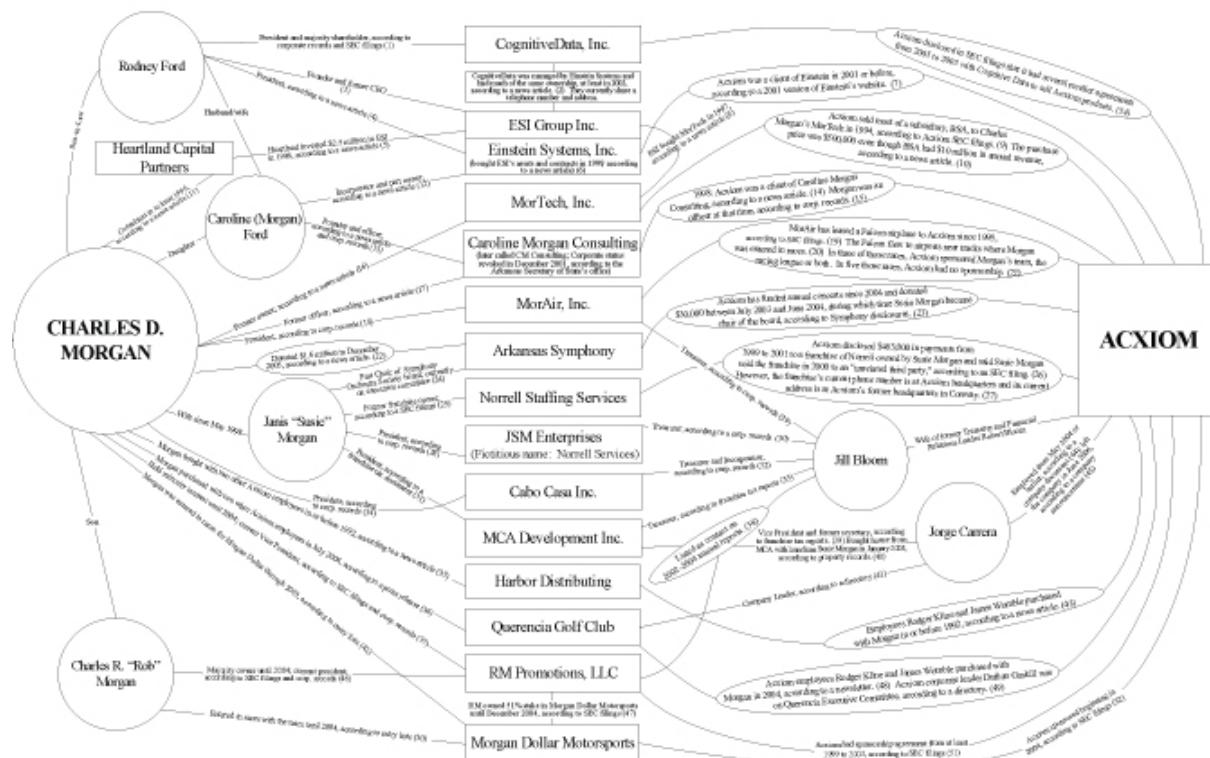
Rodney Ford

President and majority shareholder, according to corporate records and SEC filings (1)

CognitiveData, Inc.

CognitiveData was managed by Einstein Systems and has much of the same ownership, at least in 2002, according to a news article. (2) They currently share a telephone number and address.

Founder and former CEO (3)

President, according to a news article (4)

ESI Group Inc.

Husband/wife

Heartland Capital Partners

Heartland invested $2.5 million in ESI in 1998, according to a news article (5)

Einstein Systems, Inc.

(bought ESI's assets and contracts in 1998 according to a news article (6))

Incorporator and past owner, according to a news article (8)

Caroline (Morgan) Ford

Daughter

MorTech, Inc.

Caroline Morgan Consulting

(later called CM Consulting; Corporate status revoked in December 2003, according to the Arkansas Secretary of State's office)

Founder and officer, according to a news article and corp. records (13)

CHARLES D. MORGAN

MorAir, Inc.

Arkansas Symphony

Norrell Staffing Services

Janis "Susie" Morgan

JSM Enterprises
(Fictitious name: Norrell Services)

Cabo Casa Inc.

MCA Development Inc.

Harbor Distributing

Querencia Golf Club

RM Promotions, LLC

Morgan Dollar Motorsports

Charles R. "Rob" Morgan

Son

Majority owner until 2004; former president, according to SEC filings and corp. records (45)

RM owned 51% stake in Morgan Dollar Motorsports until December 2004, according to SEC filings (47)

Jill Bloom

Jorge Carrera

ACXIOM

Acxiom was a client of Einstein in 2001 or before, according to a 2001 version of Einstein's website. (7)

Acxiom disclosed in SEC filings that it had several reseller agreements from 2001 to 2003 with Cognitive Data to sell Acxiom products. (34)

Acxiom sold most of a subsidiary, BSA, to Charles Morgan's MorTech in 1994, according to Acxiom SEC filings. (9) The purchase price was $500,000 even though BSA had $1 million in annual revenue, according to a news article. (10)

2005. Acxiom was a client of Caroline Morgan Consulting, according to a news article. (14) Morgan was an officer at that time, according to corp. records. (15)

MorAir has leased a Falcon airplane to Acxiom since 1995, according to SEC filings. (19) The Falcon flew to appear near tracks where Morgan was entered in races. (20) In three of those races, Acxiom sponsored Morgan's team, the racing league or both. In five those races, Acxiom had no sponsorship. (21)

Acxiom has funded annual concerts since 2004 and donated $50,000 between July 2003 and June 2004, during which time Susie Morgan became chair of the board, according to Symphony disclosures. (23)

Acxiom disclosed $485,000 in payments from 2000 to 2003 to a franchise of Norrell owned by Susie Morgan and said Susie Morgan sold the franchise in 2000 to an "unrelated third party," according to an SEC filing. (26) However, the franchise's current phone number is at Acxiom headquarters and its current address is at Acxiom's former headquarters in Conway. (27)

Wife of former Treasurer and Financial Relations Leader Robert Bloom

Employees Rodger Kline and James Womble purchased with Morgan in or before 1992, according to a news article. (43)

Acxiom employees Rodger Kline and James Womble purchased with Morgan in 2004, according to a newsletter. (48) Acxiom corporate leader Durham Gaskill was on Querencia Executive Committee, according to a directory. (49)

Accumulated sponsorship agreement from at least 1999 to 2003, according to SEC filings (51)

Acxiom sponsorship beginning in 2004, according to SEC filings (52)

Wife since May 1998

Former owner, according to a news article (16)

Former officer, according to a news article (17)

President, according to corp. records (18)

Donated $1.6 million in December 2003, according to a news article (22)

Past Chair of Symphony Orchestra Society Board currently on executive committee (24)

Former franchise owner, according to SEC filings (25)

President, according to corp. records (28)

President, according to a franchise tax report (29)

President, according to corp. records (31)

Treasurer, according to corp. records (30)

Treasurer, according to corp. records (33)

Treasurer and Incorporator, according to corp. records (32)

Treasurer, according to franchise tax reports (35)

Listed as contact on 2002-2004 annual reports (36)

Vice President and former secretary, according to franchise tax reports. (39) Bought home from MCA with husband from Morgan in January 2004, according to property records (40)

Employed since May 2004 as Morgan's driver/pilot... according to a company directory (42)

Company Leader, according to a directory (41)

Morgan bought with two other Acxiom employees in or before 1992, according to a news article (37)

Morgan purchased with two other Acxiom employees in May 2004, according to a press release (38)

Morgan was scheduled to race for Morgan Dollar through 2005, according to SEC filings and corp. records (39)

Helped in races with the team until 2004, according to entry lists (50)

Son-in-Law

Contributed to Acxiom 1994, according to a news article (11)

Founder and officer, according to a news article (12)

Husband/wife

Einstein Systems, Inc. ESI bought MorTech in 1997 according to a news article (6)

Morgan was entered to race for Morgan Dollar through 2005, according to entry lists (46)